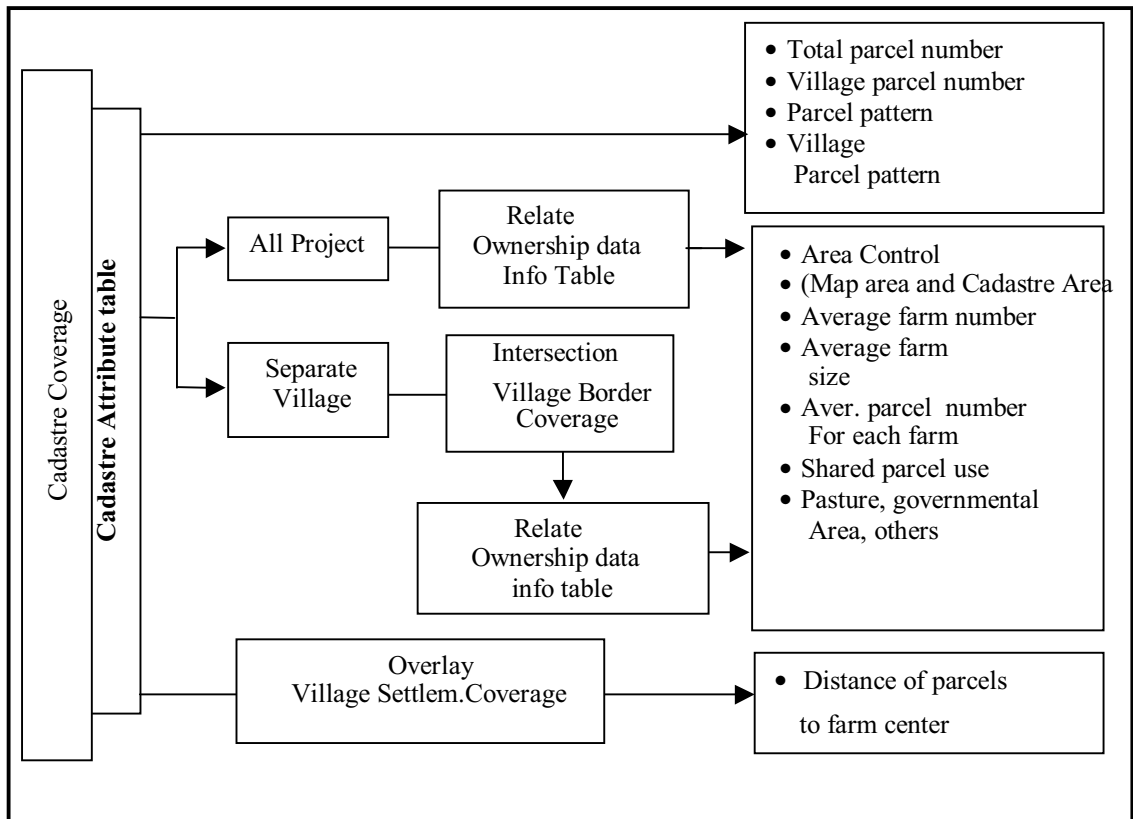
Cadastre Coverage

Cadastre Attribute table

• Total parcel number
• Village parcel number
• Parcel pattern
• Village Parcel pattern

All Project

Relate Ownership data Info Table

• Area Control
• (Map area and Cadastre Area
• Average farm number
• Average farm size
• Aver. parcel number For each farm
• Shared parcel use
• Pasture, governmental Area, others

Separate Village

Intersection Village Border Coverage

Relate Ownership data info table

Overlay Village Settlem.Coverage

• Distance of parcels to farm center